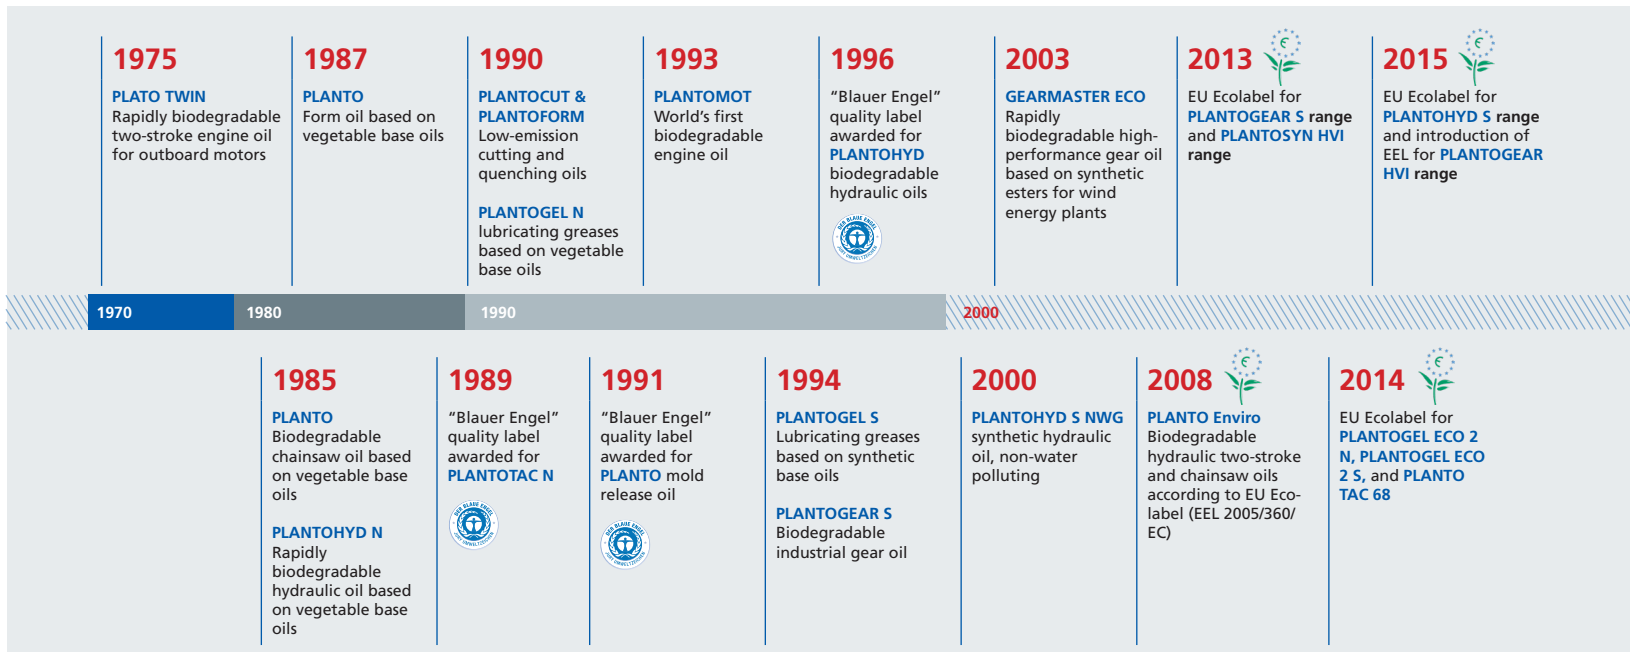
1975
PLATO TWIN
Rapidly biodegradable two-stroke engine oil for outboard motors

1987
PLANTO
Form oil based on vegetable base oils

1990
PLANTOCUT & PLANTOFORM
Low-emission cutting and quenching oils

PLANTOGEL N
lubricating greases based on vegetable base oils

1993
PLANTOMOT
World's first biodegradable engine oil

1996
"Blauer Engel" quality label awarded for PLANTOHYD biodegradable hydraulic oils

2003
GEARMASTER ECO
Rapidly biodegradable high-performance gear oil based on synthetic esters for wind energy plants

2013
EU Ecolabel for PLANTOGEAR S range and PLANTOSYN HVI range

2015
EU Ecolabel for PLANTOHYD S range and introduction of EEL for PLANTOGEAR HVI range

1970
1980
1990
2000

1985
PLANTO
Biodegradable chainsaw oil based on vegetable base oils

PLANTOHYD N
Rapidly biodegradable hydraulic oil based on vegetable base oils

1989
"Blauer Engel" quality label awarded for PLANTOTAC N

1991
"Blauer Engel" quality label awarded for PLANTO mold release oil

1994
PLANTOGEL S
Lubricating greases based on synthetic base oils

PLANTOGEAR S
Biodegradable industrial gear oil

2000
PLANTOHYD S NWG
synthetic hydraulic oil, non-water polluting

2008
PLANTO Enviro
Biodegradable hydraulic two-stroke and chainsaw oils according to EU Ecolabel (EEL 2005/360/EC)

2014
EU Ecolabel for PLANTOGEL ECO 2 N, PLANTOGEL ECO 2 S, and PLANTO TAC 68